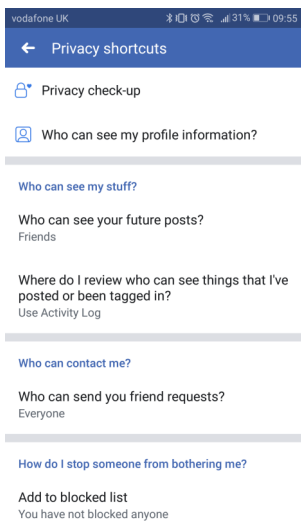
vodafone UK 31% 09:55

Privacy shortcuts

Privacy check-up

Who can see my profile information?

Who can see my stuff?

Who can see your future posts?
Friends

Where do I review who can see things that I've posted or been tagged in?
Use Activity Log

Who can contact me?

Who can send you friend requests?
Everyone

How do I stop someone from bothering me?

Add to blocked list
You have not blocked anyone